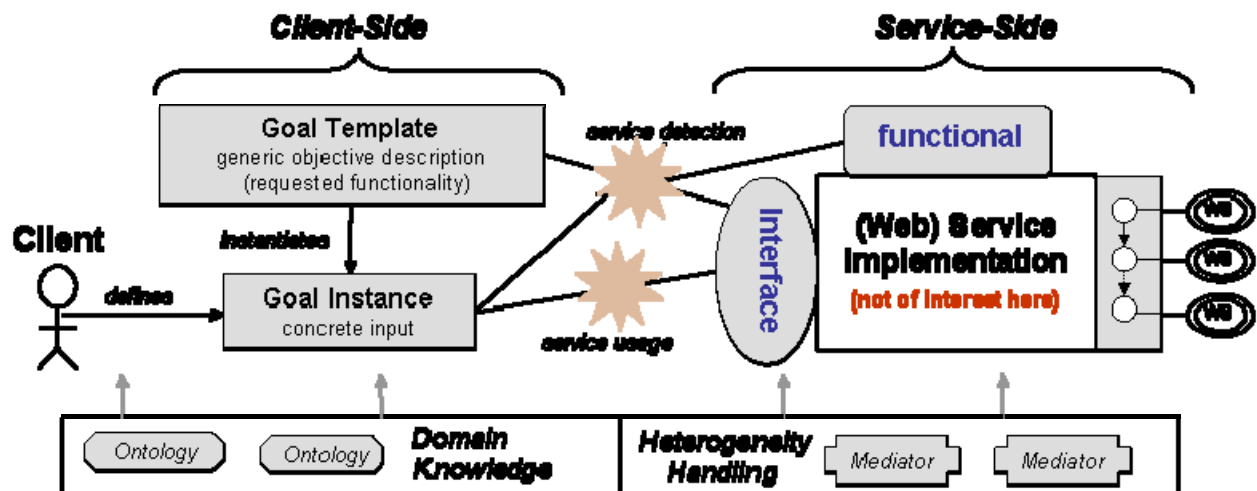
Client-Side

Service-Side

Goal Template
generic objective description
(requested functionality)

service detection

functional

Client

instantiates

Interface

(Web) Service Implementation
(not of interest here)

WS

WS

WS

defines

Goal Instance
concrete input

service usage

Ontology

Ontology

Domain Knowledge

Heterogeneity Handling

Mediator

Mediator